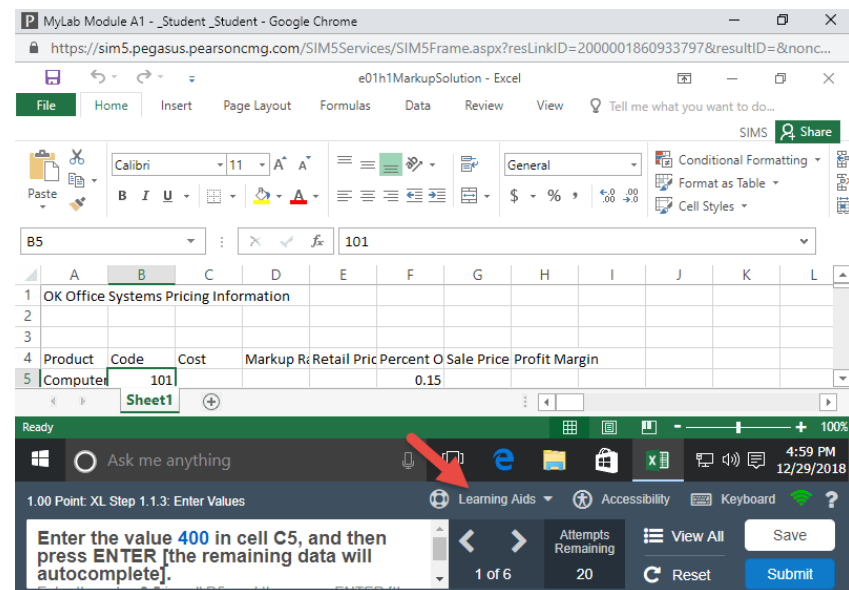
MyLab Module A1 - _Student _Student - Google Chrome

https://sim5.pegasus.pearsoncmg.com/SIM5Services/SIM5Frame.aspx?resLinkID=2000001860933797&resultID=&nonc...

e01h1MarkupSolution - Excel

File | Home | Insert | Page Layout | Formulas | Data | Review | View | Tell me what you want to do...

SIMS | Share

Paste | Calibri | 11 | B | I | U | General | $ | % | , | Conditional Formatting | Format as Table | Cell Styles

B5 | 101

| | A | B | C | D | E | F | G | H | I | J | K | L |
|---|---|---|---|---|---|---|---|---|---|---|---|---|
| 1 | OK Office Systems Pricing Information | | | | | | | | | | | |
| 2 | | | | | | | | | | | | |
| 3 | | | | | | | | | | | | |
| 4 | Product | Code | Cost | Markup Ra | Retail Pric | Percent O | Sale Price | Profit Margin | | | | |
| 5 | Computer | 101 | | | | 0.15 | | | | | | |

Sheet1

Ready | 100%

Ask me anything

4:59 PM
12/29/2018

1.00 Point: XL Step 1.1.3: Enter Values

Learning Aids | Accessibility | Keyboard | ?

Enter the value 400 in cell C5, and then press ENTER [the remaining data will autocomplete].

1 of 6

Attempts Remaining
20

View All

Reset

Save

Submit